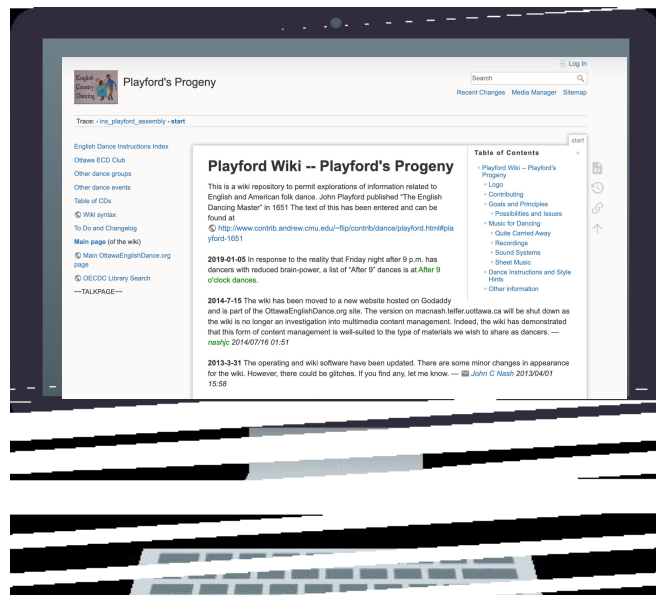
English Country Dancing

Playford's Progeny

Log In

Search

Recent Changes Media Manager Sitemap

Trace: • ins_playford_assembly • start

start

English Dance Instructions Index
Ottawa ECD Club
Other dance groups
Other dance events
Table of CDs
Wiki syntax
To Do and Changelog
Main page (of the wiki)
Main OttawaEnglishDance.org page
OECDC Library Search
~~TALKPAGE~~

Playford Wiki -- Playford's Progeny

This is a wiki repository to permit explorations of information related to English and American folk dance. John Playford published "The English Dancing Master" in 1651 The text of this has been entered and can be found at
http://www.contrib.andrew.cmu.edu/~flip/contrib/dance/playford.html#playford-1651

2019-01-05 In response to the reality that Friday night after 9 p.m. has dancers with reduced brain-power, a list of "After 9" dances is at After 9 o'clock dances.

2014-7-15 The wiki has been moved to a new website hosted on Godaddy and is part of the OttawaEnglishDance.org site. The version on macnash.telfer.uottawa.ca will be shut down as the wiki is no longer an investigation into multimedia content management. Indeed, the wiki has demonstrated that this form of content management is well-suited to the type of materials we wish to share as dancers. — nashjc 2014/07/16 01:51

2013-3-31 The operating and wiki software have been updated. There are some minor changes in appearance for the wiki. However, there could be glitches. If you find any, let me know. — John C Nash 2013/04/01 15:58

Table of Contents

Playford Wiki -- Playford's Progeny
Logo
Contributing
Goals and Principles
Possibilities and Issues
Music for Dancing
Quite Carried Away
Recordings
Sound Systems
Sheet Music
Dance Instructions and Style Hints
Other information